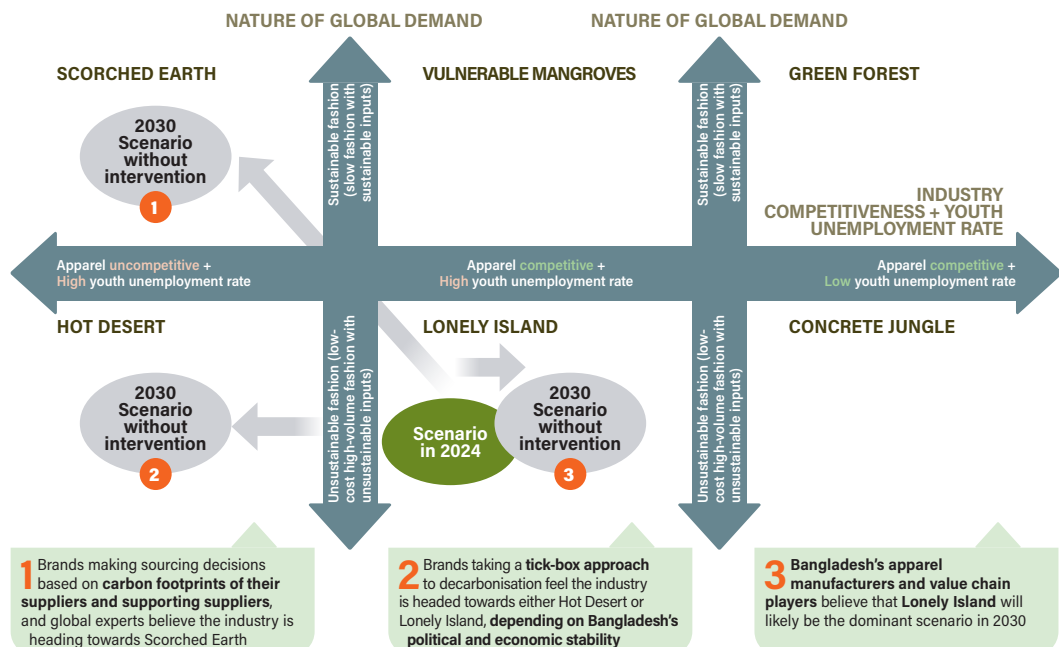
NATURE OF GLOBAL DEMAND

NATURE OF GLOBAL DEMAND

SCORCHED EARTH

VULNERABLE MANGROVES

GREEN FOREST

2030 Scenario without intervention

1

Sustainable fashion (slow fashion with sustainable inputs)

Sustainable fashion (slow fashion with sustainable inputs)

INDUSTRY COMPETITIVENESS + YOUTH UNEMPLOYMENT RATE

Apparel uncompetitive + High youth unemployment rate

Apparel competitive + High youth unemployment rate

Apparel competitive + Low youth unemployment rate

HOT DESERT

LONELY ISLAND

CONCRETE JUNGLE

Unsustainable fashion (low-cost high-volume fashion with unsustainable inputs)

Unsustainable fashion (low-cost high-volume fashion with unsustainable inputs)

2030 Scenario without intervention

2

Scenario in 2024

2030 Scenario without intervention

3

1 Brands making sourcing decisions based on carbon footprints of their suppliers and supporting suppliers, and global experts believe the industry is heading towards Scorched Earth

2 Brands taking a tick-box approach to decarbonisation feel the industry is headed towards either Hot Desert or Lonely Island, depending on Bangladesh's political and economic stability

3 Bangladesh's apparel manufacturers and value chain players believe that Lonely Island will likely be the dominant scenario in 2030